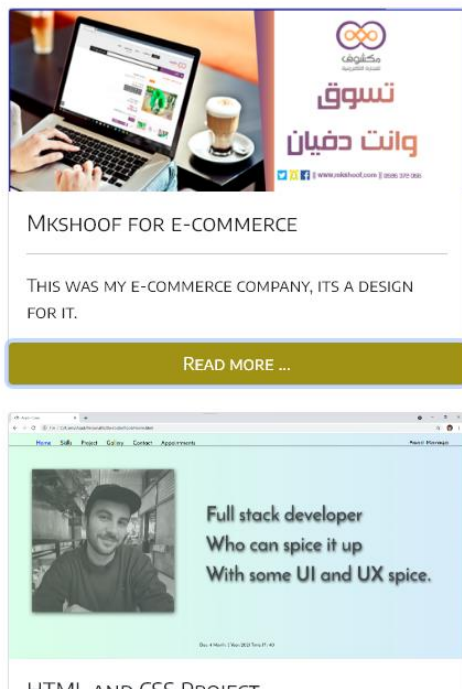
مكشوف
تسوق
وانت دفيان
www.mkshoof.com

Mkshoof for e-commerce

This was my e-commerce company, its a design for it.

Read more ...

Home Skills Project Gallery Contact Appointments

Full stack developer
Who can spice it up
With some UI and UX spice.

HTML and CSS Project